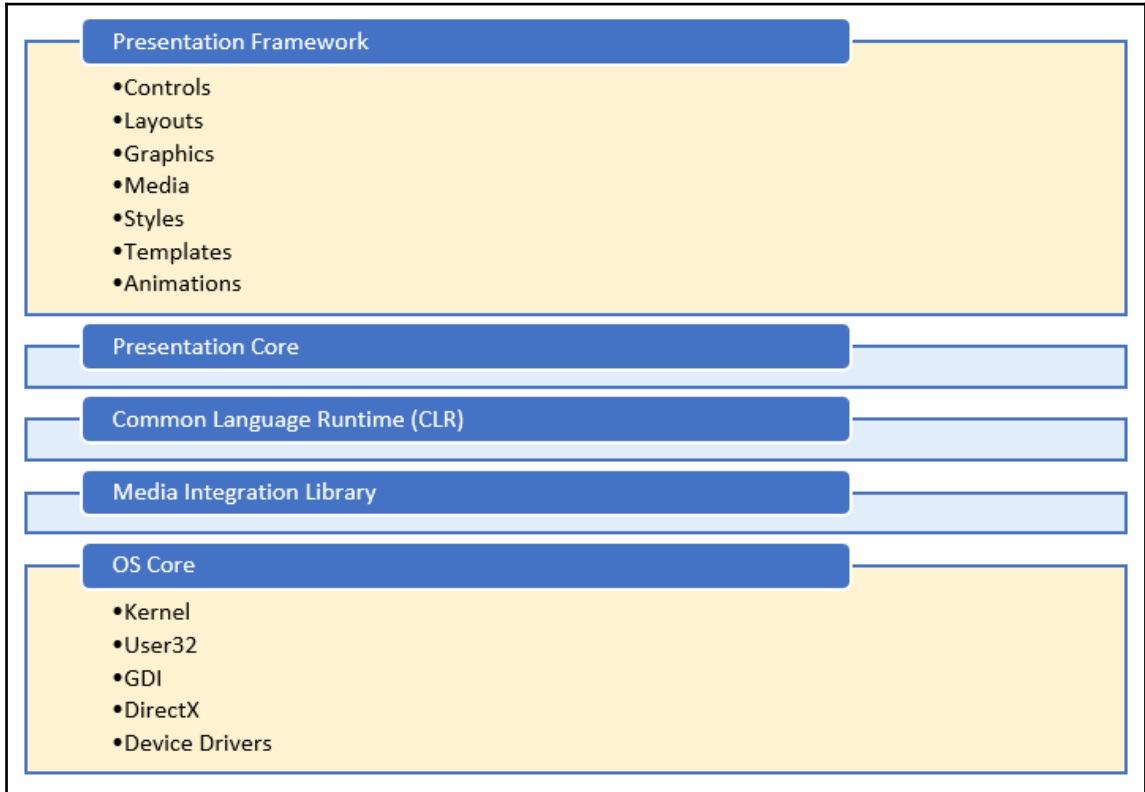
Presentation Framework

•Controls
•Layouts
•Graphics
•Media
•Styles
•Templates
•Animations

Presentation Core

Common Language Runtime (CLR)

Media Integration Library

OS Core

•Kernel
•User32
•GDI
•DirectX
•Device Drivers